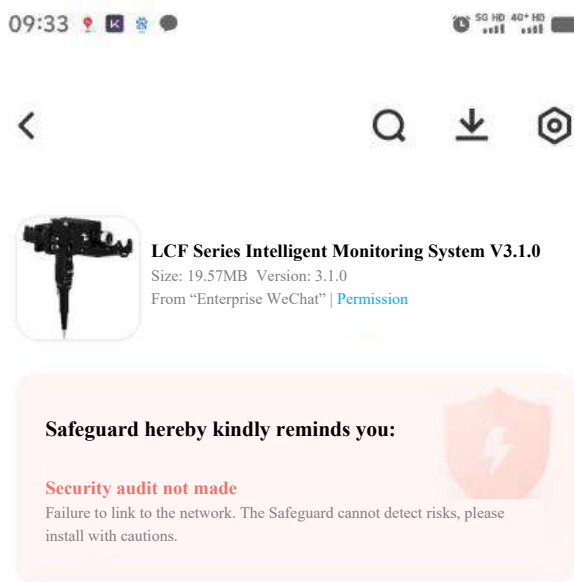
09:33

5G HD 4G+ HD

LCF Series Intelligent Monitoring System V3.1.0
Size: 19.57MB Version: 3.1.0
From “Enterprise WeChat” | Permission

Safeguard hereby kindly reminds you:

Security audit not made
Failure to link to the network. The Safeguard cannot detect risks, please install with cautions.